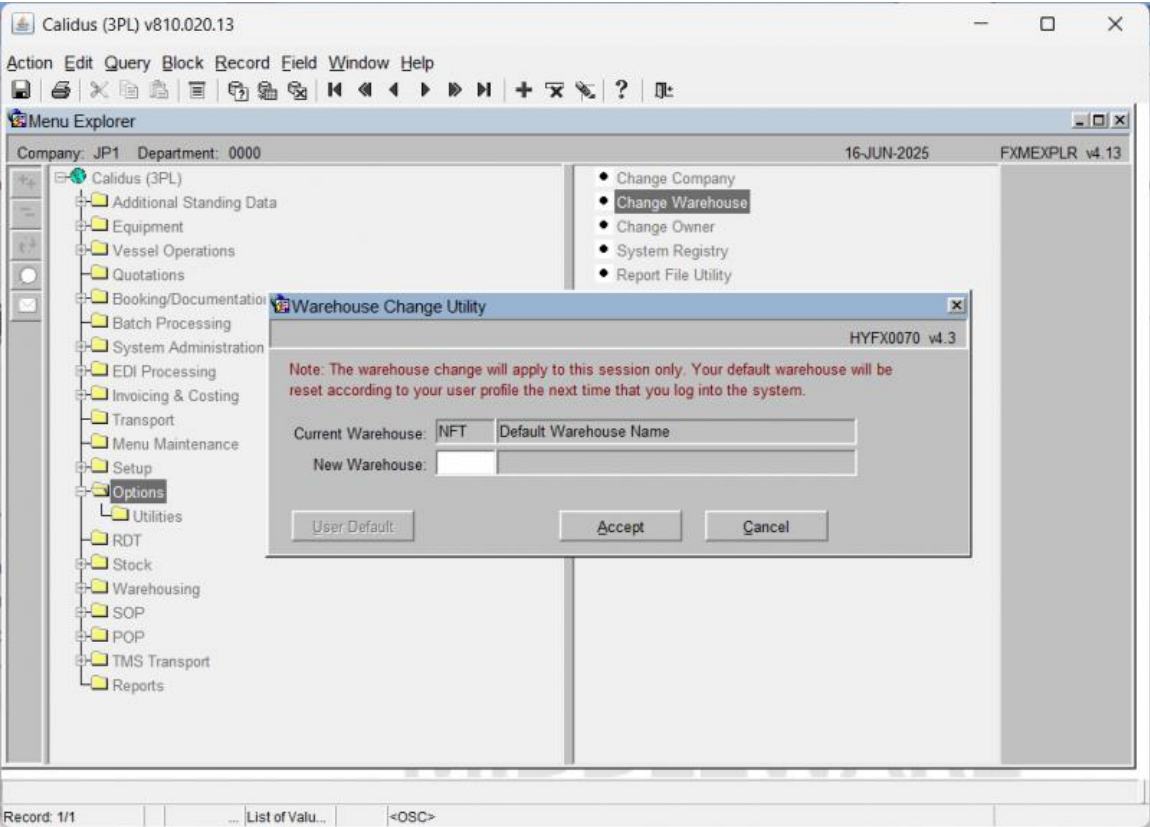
Calidus (3PL) v810.020.13

Action Edit Query Block Record Field Window Help

Menu Explorer

Company: JP1 Department: 0000 16-JUN-2025 FXMEXPLR v4.13

Calidus (3PL)
Additional Standing Data
Equipment
Vessel Operations
Quotations
Booking/Documentatio
Batch Processing
System Administration
EDI Processing
Invoicing & Costing
Transport
Menu Maintenance
Setup
Options
Utilities
RDT
Stock
Warehousing
SOP
POP
TMS Transport
Reports

• Change Company
• Change Warehouse
• Change Owner
• System Registry
• Report File Utility

Warehouse Change Utility

HYFX0070 v4.3

Note: The warehouse change will apply to this session only. Your default warehouse will be reset according to your user profile the next time that you log into the system.

Current Warehouse: NFT Default Warehouse Name

New Warehouse:

User Default Accept Cancel

Record: 1/1 ... List of Valu... <OSC>